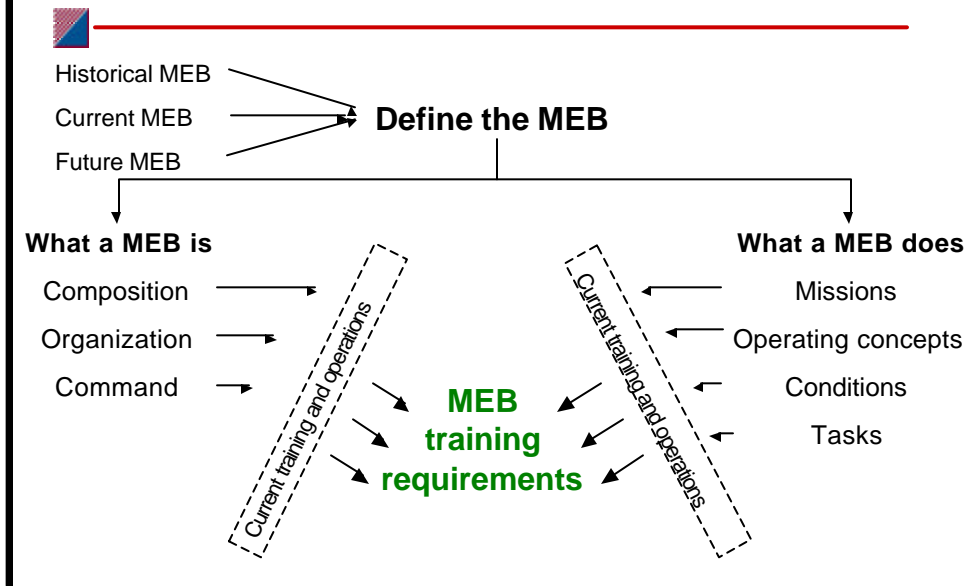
Historical MEB

Current MEB

Future MEB

Define the MEB

What a MEB is

Composition

Organization

Command

Current training and operations

What a MEB does

Missions

Operating concepts

Conditions

Tasks

Current training and operations

MEB training requirements